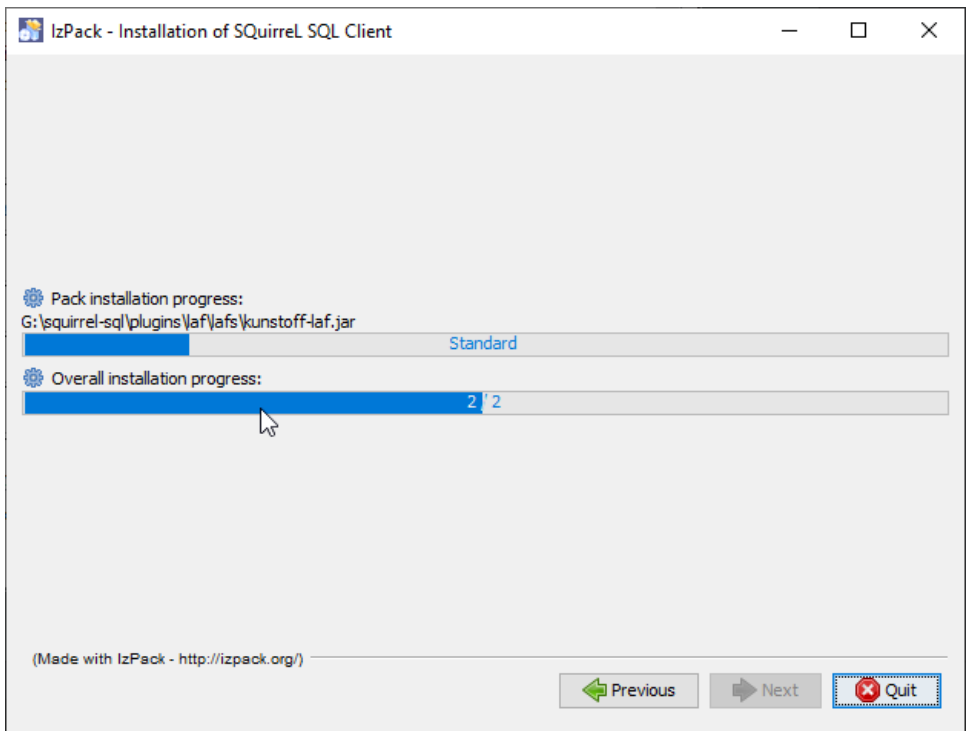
IzPack - Installation of SQuirreL SQL Client

Pack installation progress:
G:\squirrel-sql\plugins\laf\lafs\kunstoff-laf.jar

Standard

Overall installation progress:

2 / 2

(Made with IzPack - http://izpack.org/)

Previous

Next

Quit